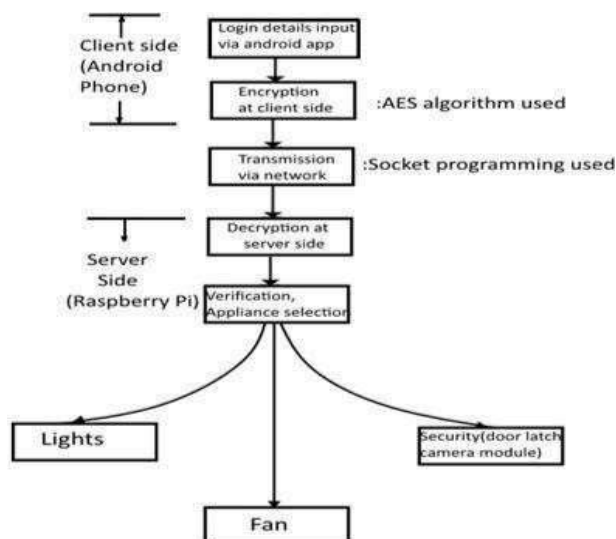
Client side (Android Phone)

Login details input via android app

Encryption at client side

:AES algorithm used

Transmission via network

:Socket programming used

Server Side (Raspberry Pi)

Decryption at server side

Verification, Appliance selection

Lights

Security(door latch camera module)

Fan